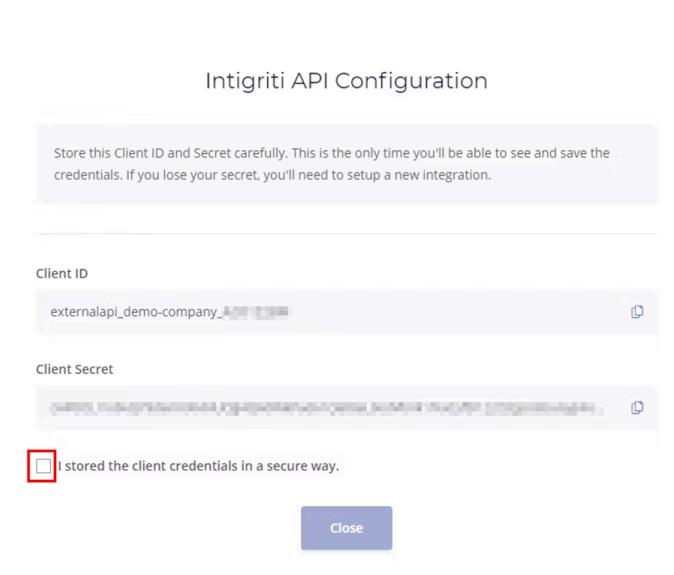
Intigriti API Configuration

Store this Client ID and Secret carefully. This is the only time you'll be able to see and save the credentials. If you lose your secret, you'll need to setup a new integration.

Client ID

externalapi_demo-company_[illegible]

Client Secret

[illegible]

I stored the client credentials in a secure way.

Close